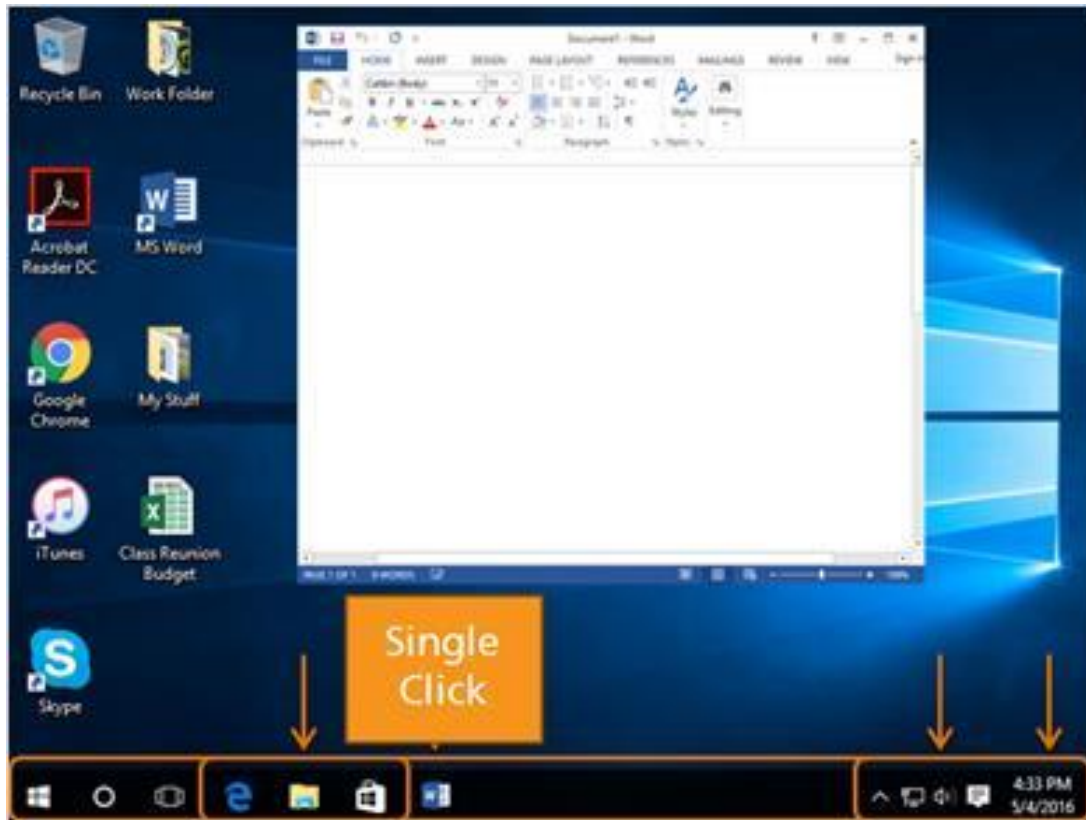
Recycle Bin
Work Folder
Acrobat Reader DC
MS Word
Google Chrome
My Stuff
iTunes
Class Reunion Budget
Skype

Document1 - Word
FILE HOME INSERT DESIGN PAGE LAYOUT REFERENCES MAILINGS REVIEW VIEW
Calibri (Body) 11
Paste
Styles Editing
Clipboard Font Paragraph Styles
PAGE 1 OF 1 0 WORDS
100%

Single Click

4:33 PM
5/4/2016